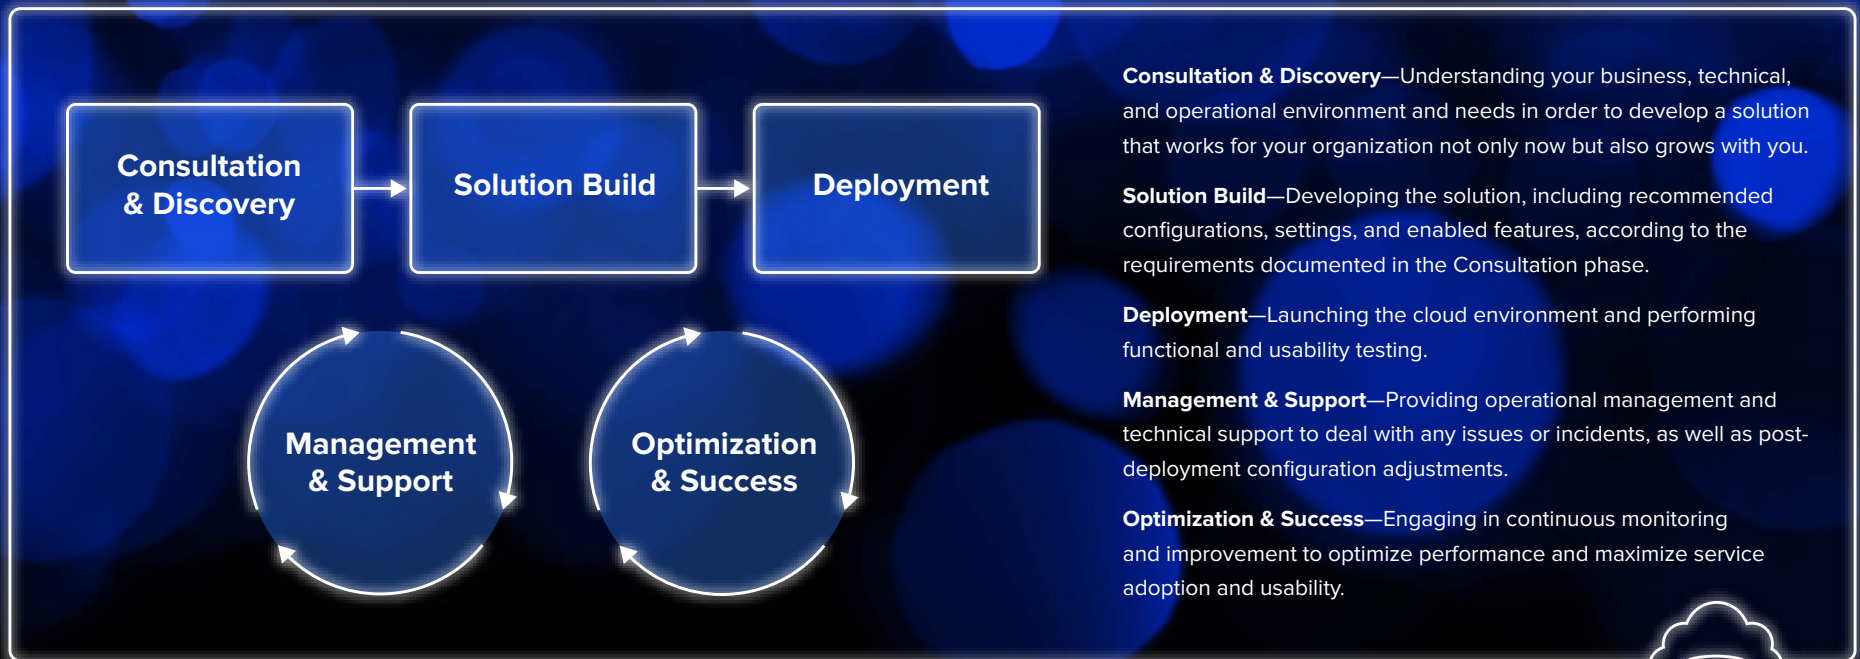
Consultation & Discovery

Solution Build

Deployment

Management & Support

Optimization & Success

**Consultation & Discovery**—Understanding your business, technical, and operational environment and needs in order to develop a solution that works for your organization not only now but also grows with you.

**Solution Build**—Developing the solution, including recommended configurations, settings, and enabled features, according to the requirements documented in the Consultation phase.

**Deployment**—Launching the cloud environment and performing functional and usability testing.

**Management & Support**—Providing operational management and technical support to deal with any issues or incidents, as well as post-deployment configuration adjustments.

**Optimization & Success**—Engaging in continuous monitoring and improvement to optimize performance and maximize service adoption and usability.